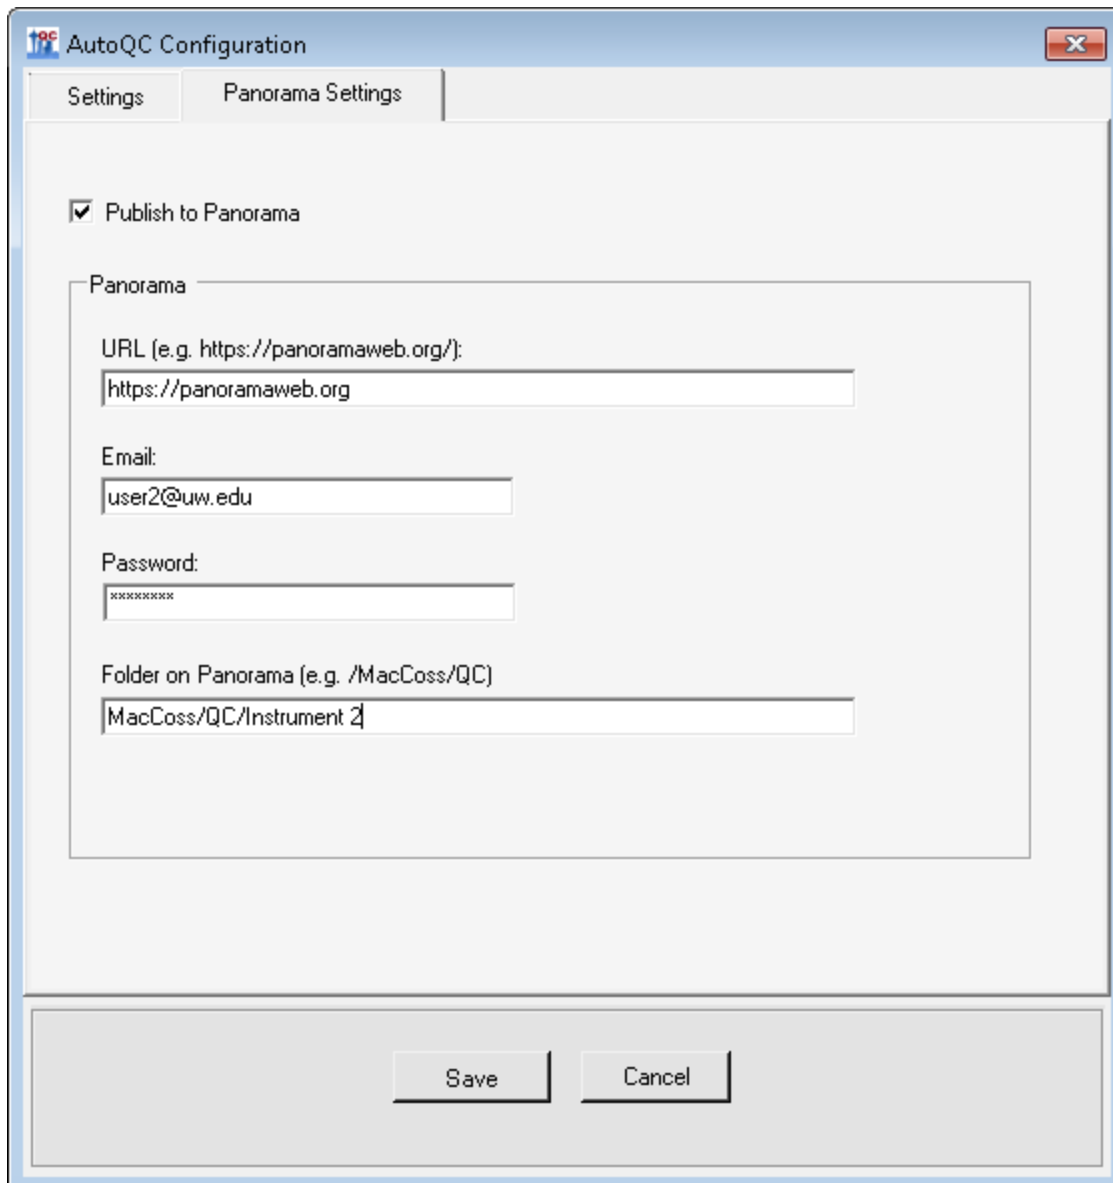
AutoQC Configuration

Settings

Panorama Settings

Publish to Panorama

Panorama

URL (e.g. https://panoramaweb.org/):

https://panoramaweb.org

Email:

user2@uw.edu

Password:

********

Folder on Panorama (e.g. /MacCoss/QC)

MacCoss/QC/Instrument 2

Save

Cancel